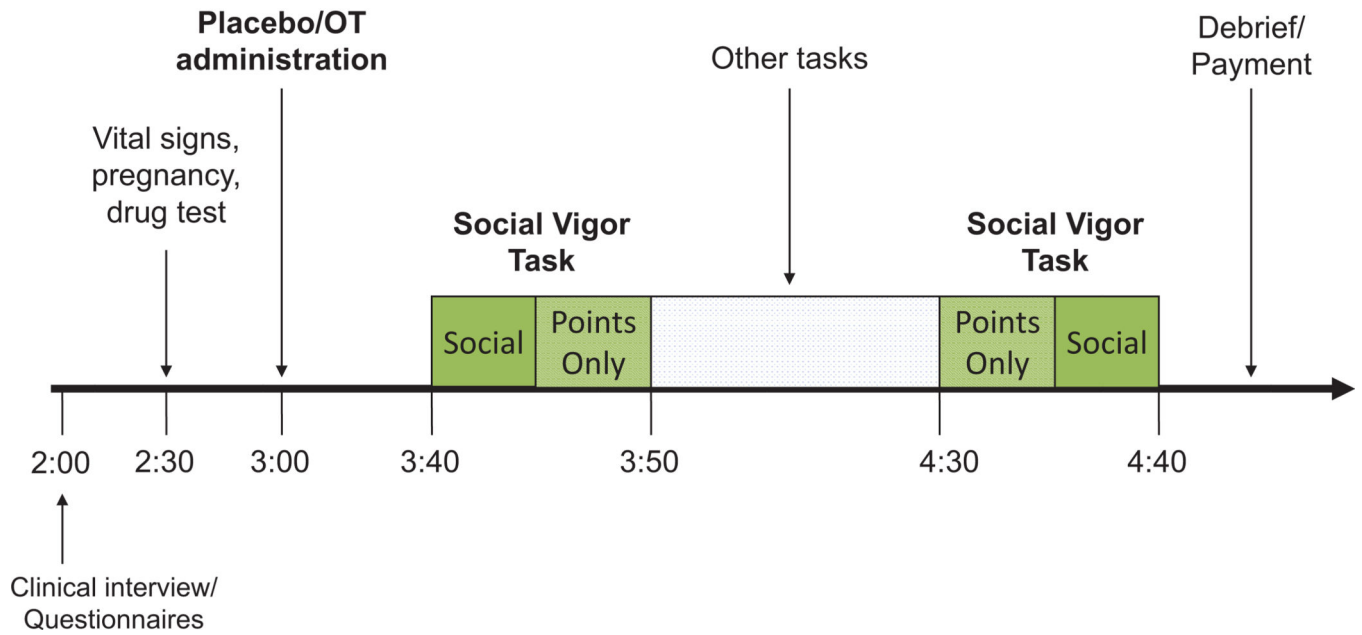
Placebo/OT administration

Other tasks

Debrief/ Payment

Vital signs, pregnancy, drug test

Social Vigor Task

Social Vigor Task

Social

Points Only

Points Only

Social

2:00

2:30

3:00

3:40

3:50

4:30

4:40

Clinical interview/ Questionnaires